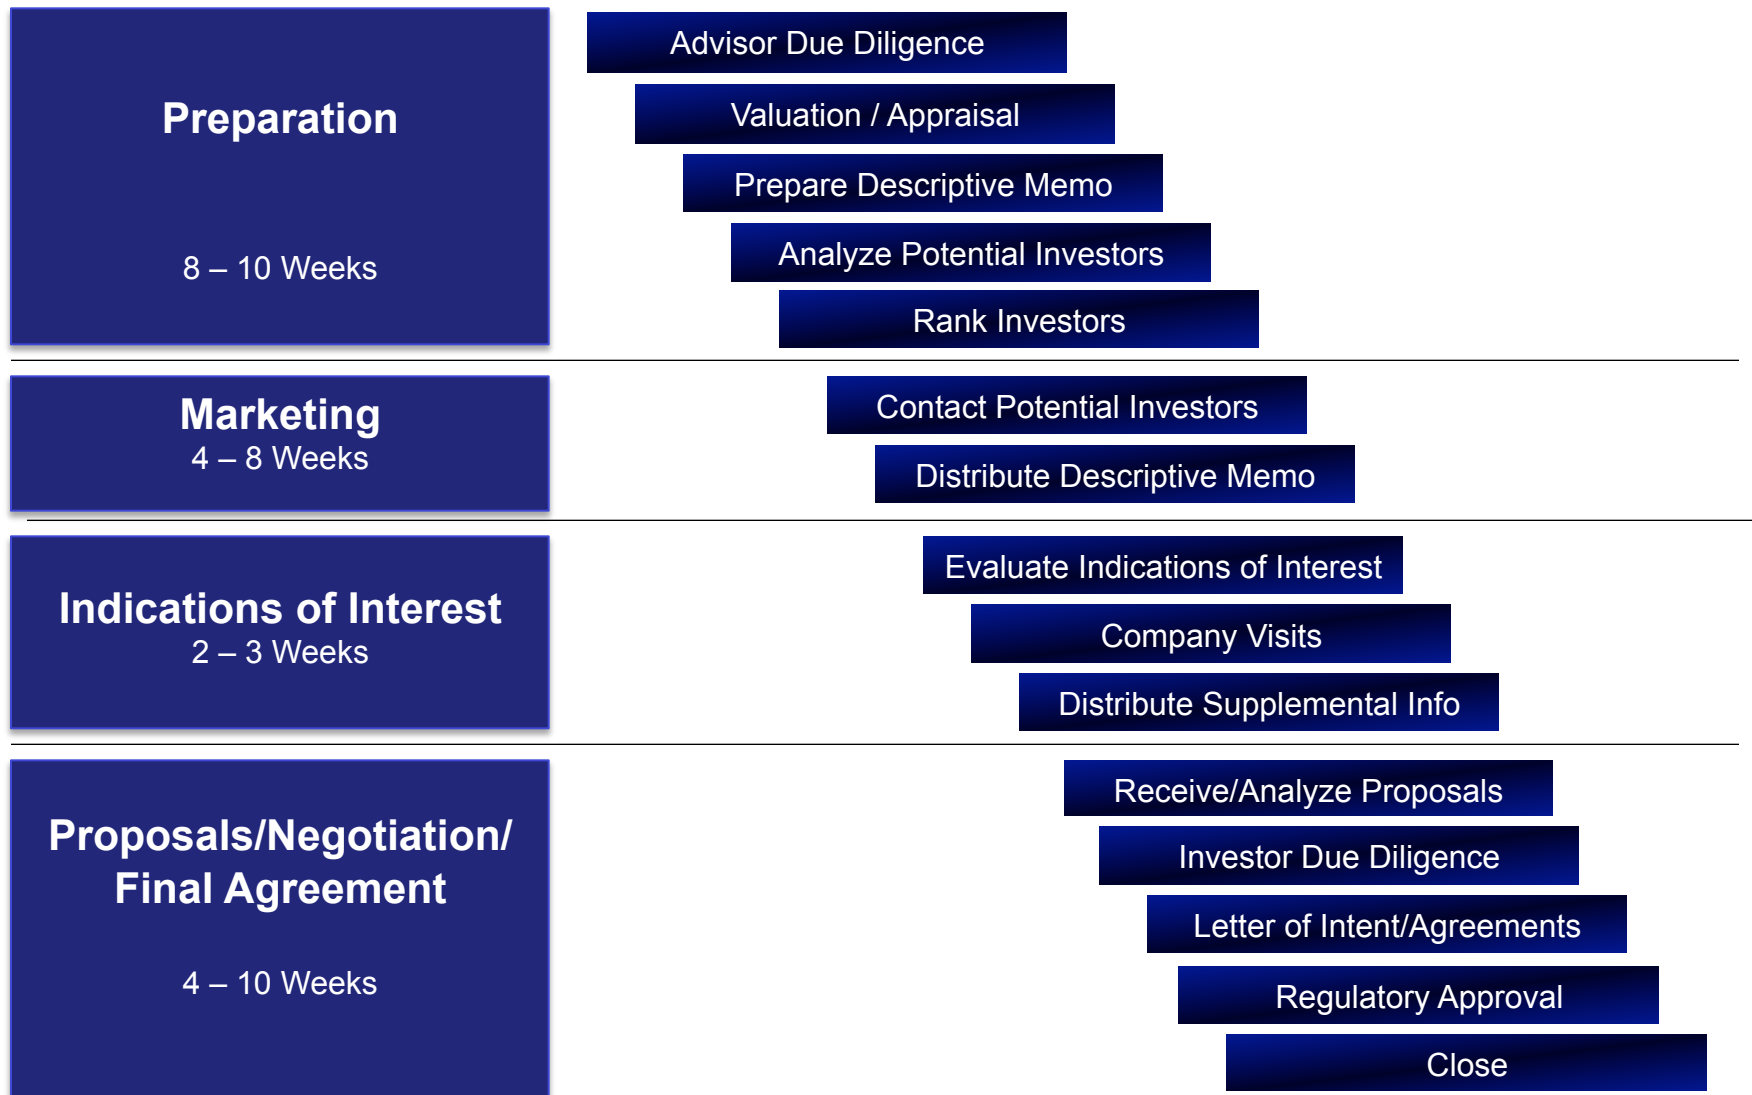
Preparation

8 – 10 Weeks

Advisor Due Diligence

Valuation / Appraisal

Prepare Descriptive Memo

Analyze Potential Investors

Rank Investors

Marketing
4 – 8 Weeks

Contact Potential Investors

Distribute Descriptive Memo

Indications of Interest
2 – 3 Weeks

Evaluate Indications of Interest

Company Visits

Distribute Supplemental Info

Proposals/Negotiation/ Final Agreement

4 – 10 Weeks

Receive/Analyze Proposals

Investor Due Diligence

Letter of Intent/Agreements

Regulatory Approval

Close